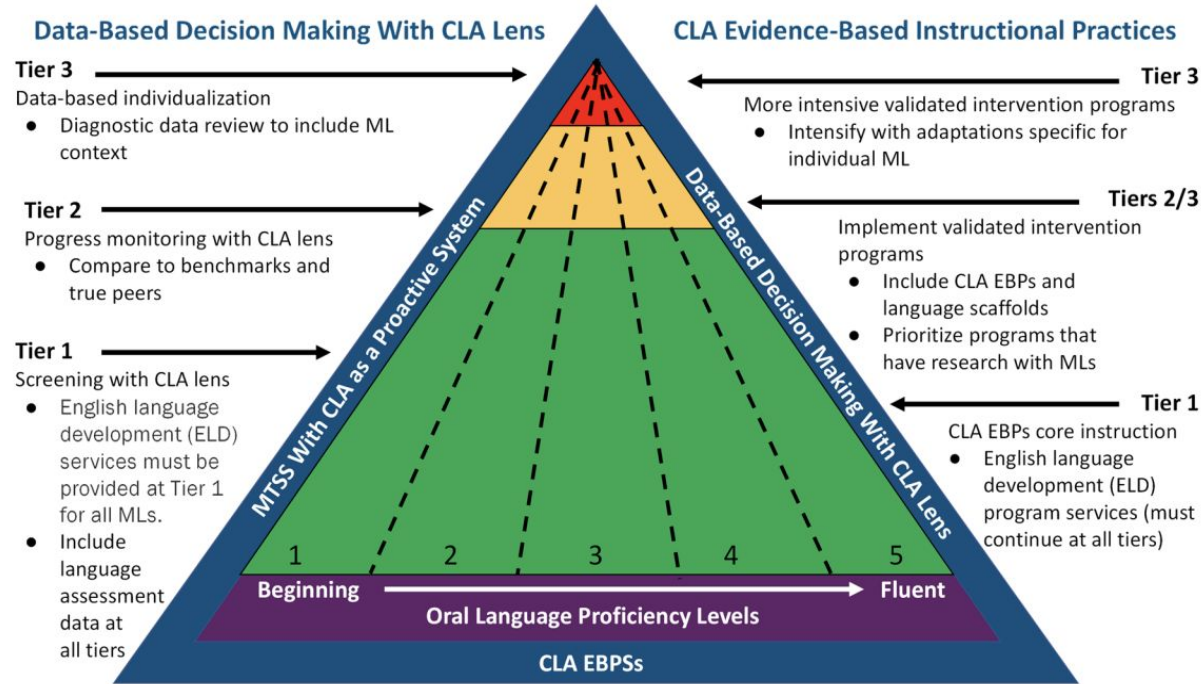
Data-Based Decision Making With CLA Lens

Tier 3
Data-based individualization
● Diagnostic data review to include ML context

Tier 2
Progress monitoring with CLA lens
● Compare to benchmarks and true peers

Tier 1
Screening with CLA lens
● English language development (ELD) services must be provided at Tier 1 for all MLs.
● Include language assessment data at all tiers

CLA Evidence-Based Instructional Practices

Tier 3
More intensive validated intervention programs
● Intensify with adaptations specific for individual ML

Tiers 2/3
Implement validated intervention programs
● Include CLA EBPs and language scaffolds
● Prioritize programs that have research with MLs

Tier 1
CLA EBPs core instruction
● English language development (ELD) program services (must continue at all tiers)

MTSS With CLA as a Proactive System

Data-Based Decision Making With CLA Lens

1 2 3 4 5

Beginning Fluent

Oral Language Proficiency Levels

CLA EBPSs